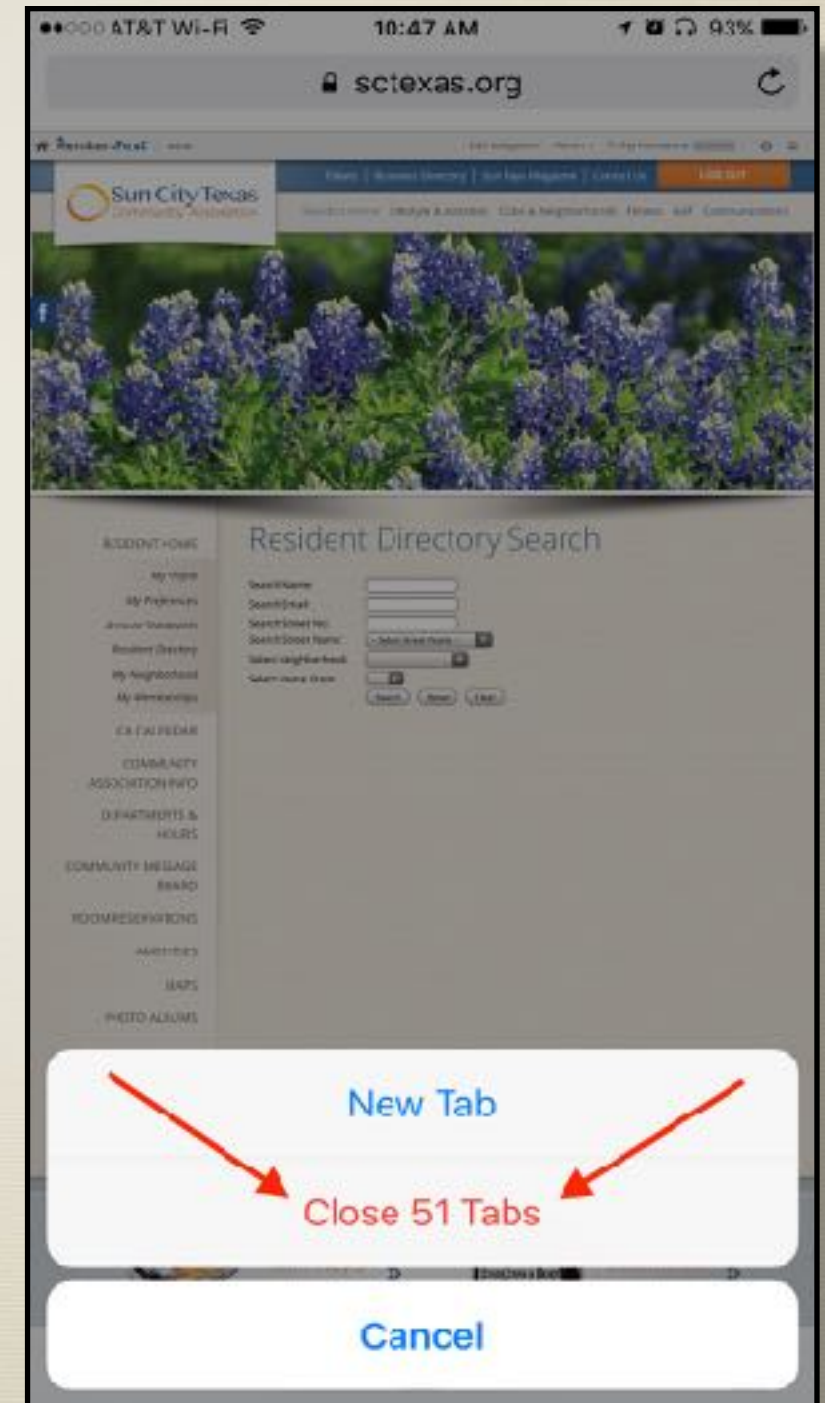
●●○○○ AT&T Wi-Fi 10:47 AM 93%

sctexas.org

Resident Portal

Sun City Texas
Community Association

Resident Directory Search

RESIDENT HOME
My Profile
My Preferences
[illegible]
Resident Directory
My Neighborhood
My Memberships
CALENDAR
COMMUNITY ASSOCIATION INFO
DEPARTMENTS & HOURS
COMMUNITY MESSAGE BOARD
ROOM RESERVATIONS
AMENITIES
MAPS
PHOTO ALBUMS

Search Name:
Search Email:
Search Street No:
Search Street Name:
Select Neighborhood:
Select Home Zone:
Search Reset Clear

New Tab
Close 51 Tabs
Cancel